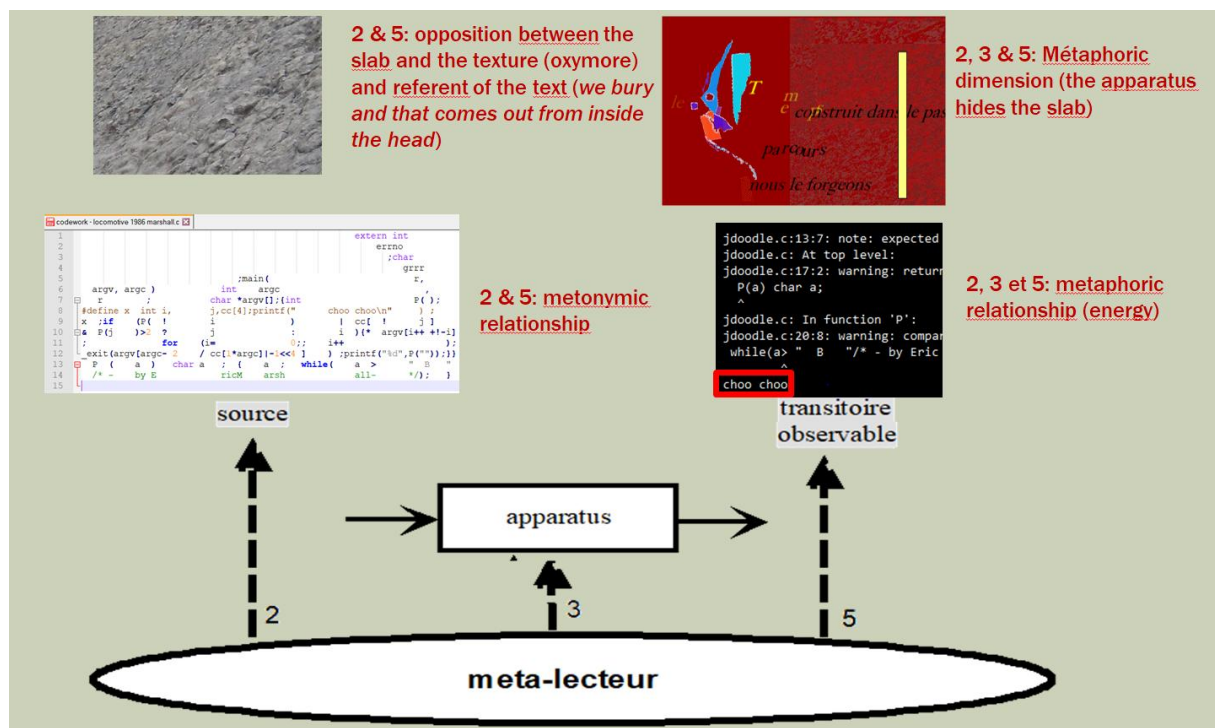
2 & 5: opposition between the slab and the texture (oxymore) and referent of the text (*we bury and that comes out from inside the head*)

le T m e construit dans le pas parcours nous le forgeons

2, 3 & 5: Métaphoric dimension (the apparatus hides the slab)

codework - locomotive 1986 marshall.c

```
1                                                    extern int
2                                                        errno
3                                                          ;char
4                                                            grrr
5                                   ;main(                    r,
6    argv, argc )                int    argc                   ,
7    r         ;              char *argv[];{int               P( );
8  #define x  int i,          j,cc[4];printf("      choo choo\n"     ) ;
9  x  ;if    (P(  !           i              )            |  cc[  !     j ]
10 &  P(j     )>2  ?          j              :            i  ){*  argv[i++ +!-i]
11 ;                for     (i=                0;      i++                    );
12 _exit(argv[argc- 2     / cc[1*argc]|-1<<4 ]    ) ;printf("%d",P(""));}}
13   P  (     a  )   char a   ;  {    a   ;   while(    a  >      "  B   "
14   /* -     by E           ricM    arsh             all-       */);    }
15
```

2 & 5: metonymic relationship

jdoodle.c:13:7: note: expected
jdoodle.c: At top level:
jdoodle.c:17:2: warning: return
 P(a) char a;
 ^
jdoodle.c: In function 'P':
jdoodle.c:20:8: warning: compar
 while(a> " B "/* - by Eric
 ^
choo choo

2, 3 et 5: metaphoric relationship (energy)

source

transitoire observable

apparatus

2

3

5

meta-lecteur